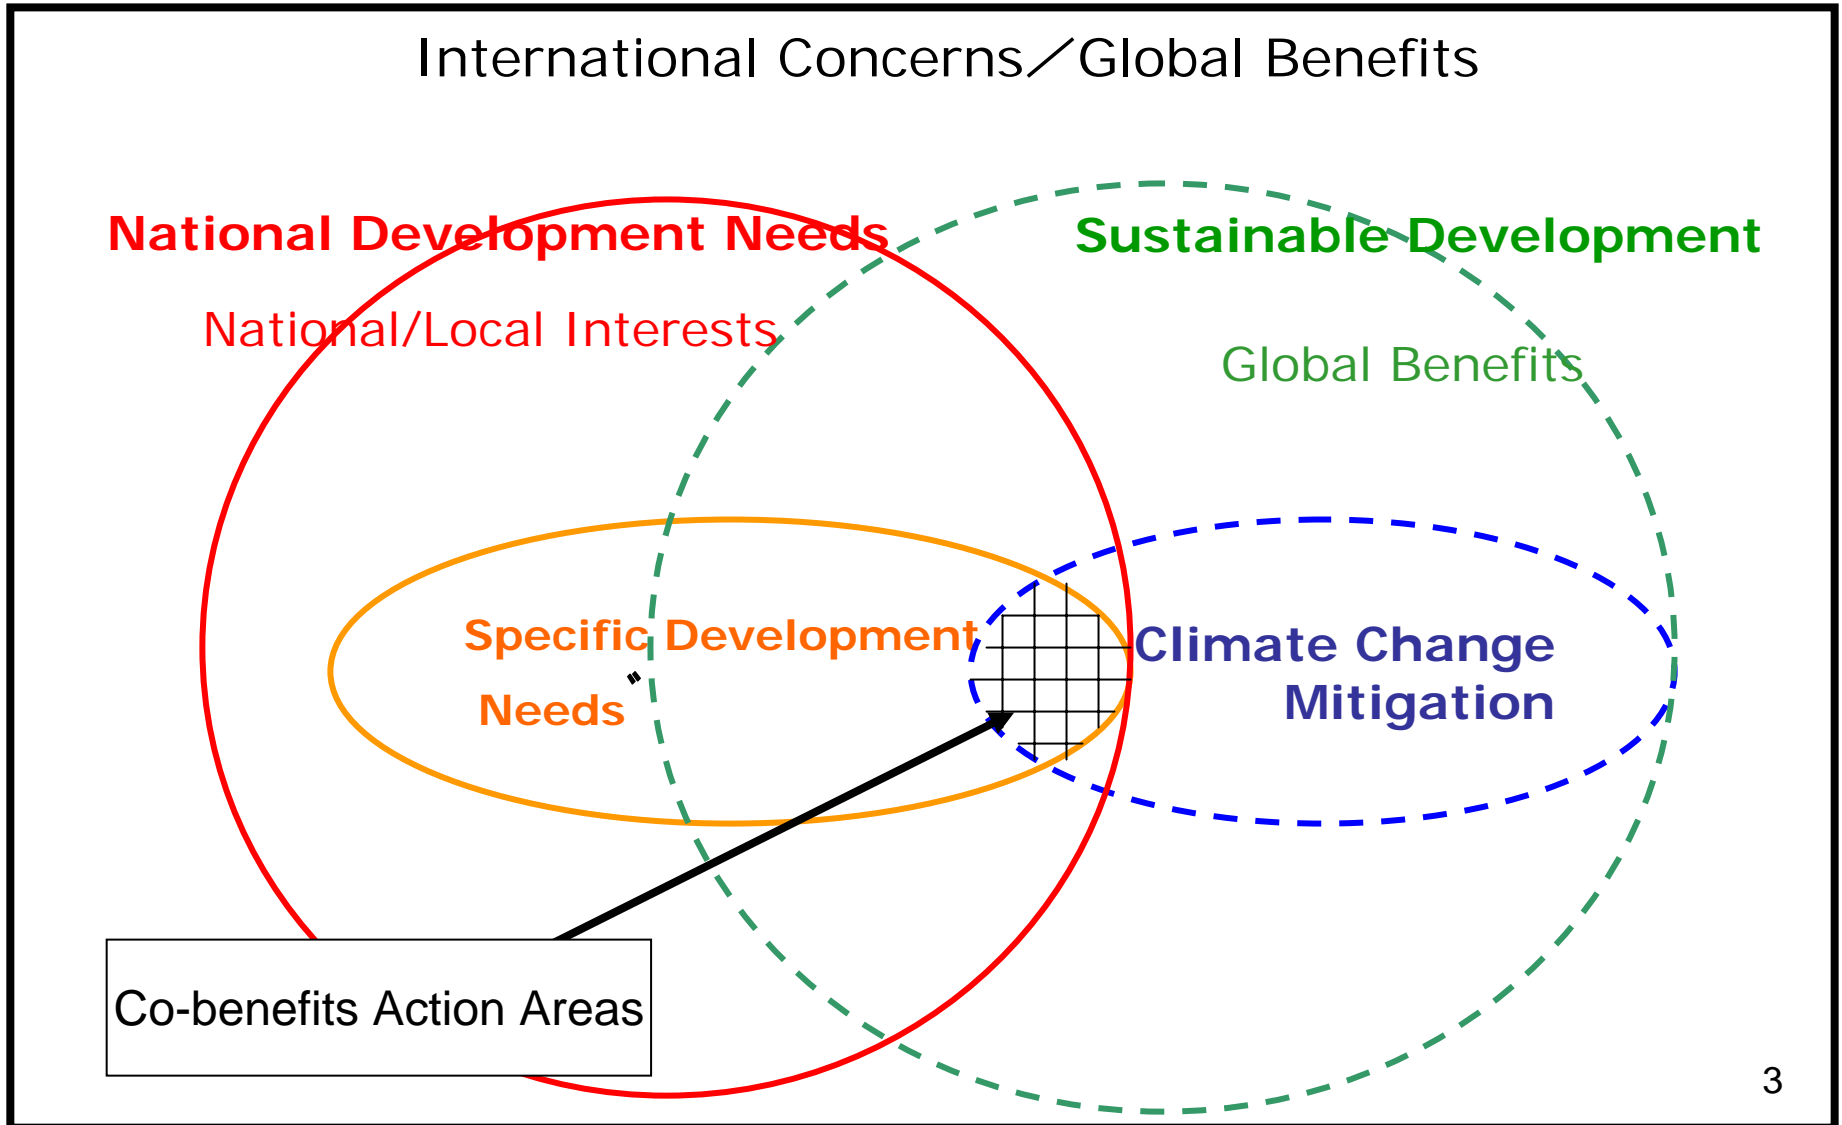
International Concerns／Global Benefits

National Development Needs

National/Local Interests

Sustainable Development

Global Benefits

Specific Development Needs

Climate Change Mitigation

Co-benefits Action Areas

3